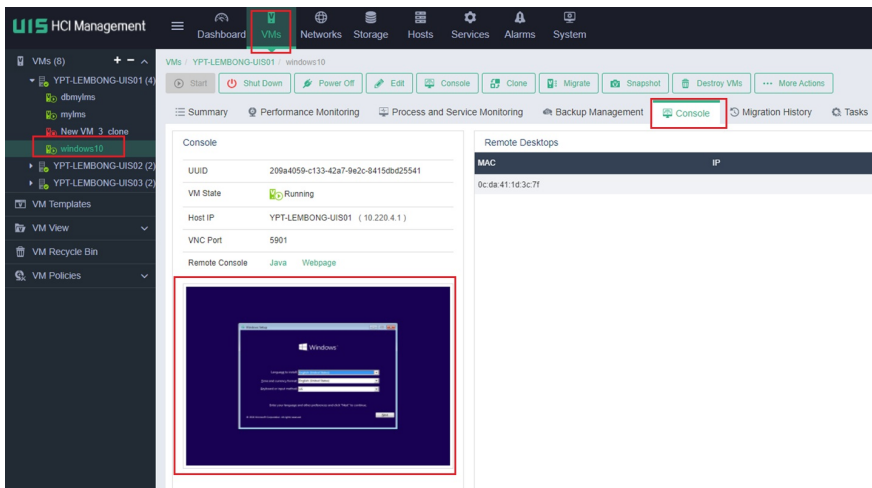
UIS HCI Management

Dashboard VMs Networks Storage Hosts Services Alarms System

VMs (8)
YPT-LEMBONG-UIS01 (4)
dbmylms
mylms
New VM 3 clone
windows10
YPT-LEMBONG-UIS02 (2)
YPT-LEMBONG-UIS03 (2)
VM Templates
VM View
VM Recycle Bin
VM Policies

VMs / YPT-LEMBONG-UIS01 / windows10

Start | Shut Down | Power Off | Edit | Console | Clone | Migrate | Snapshot | Destroy VMs | More Actions

Summary | Performance Monitoring | Process and Service Monitoring | Backup Management | Console | Migration History | Tasks

Console

| UUID | 209a4059-c133-42a7-9e2c-8415dbd25541 |
|---|---|
| VM State | Running |
| Host IP | YPT-LEMBONG-UIS01 ( 10.220.4.1 ) |
| VNC Port | 5901 |
| Remote Console | Java Webpage |

Windows Setup
Windows
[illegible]

Remote Desktops

| MAC | IP |
|---|---|
| 0c:da:41:1d:3c:7f | |